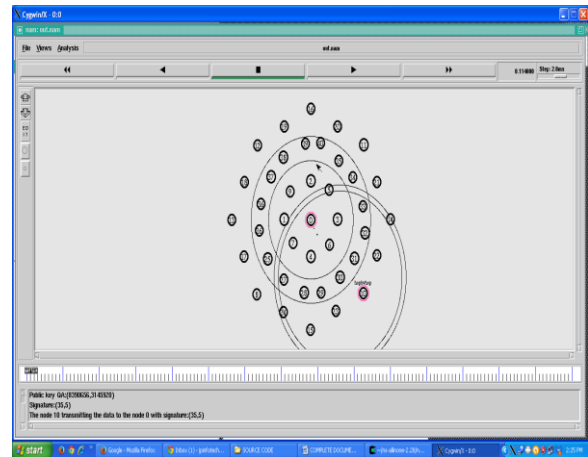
CygwinX - 0:0

nam: out.nam

File Views Analysis

out.nam

0.114000 Step: 2.0ms

Public key GA:(8290656,3143929)
Signature:(35,5)
The node 10 transmitting the data to the node 0 with signature:(35,5)

start

Google - Mozilla Firefox

Inbox (1) - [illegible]

SOURCE CODE

COMPLETE DOCUME...

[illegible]

CygwinX - 0:0

2:25 PM